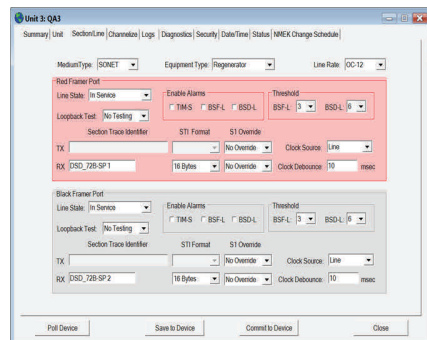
Unit 3: QA3

Summary | Unit | Section/Line | Channelize | Logs | Diagnostics | Security | Date/Time | Status | NMEK Change Schedule

MediumType: SONET
Equipment Type: Regenerator
Line Rate: OC-12

Red Framer Port
Line State: In Service
Loopback Test: No Testing
Enable Alarms
TIM-S
BSF-L
BSD-L
Threshold
BSF-L: 3
BSD-L: 6
Section Trace Identifier
STI Format
S1 Override
TX
No Override
Clock Source: Line
RX DSD_72B-SP 1
16 Bytes
No Override
Clock Debounce: 10 msec

Black Framer Port
Line State: In Service
Loopback Test: No Testing
Enable Alarms
TIM-S
BSF-L
BSD-L
Threshold
BSF-L: 3
BSD-L: 6
Section Trace Identifier
STI Format
S1 Override
TX
No Override
Clock Source: Line
RX DSD_72B-SP 2
16 Bytes
No Override
Clock Debounce: 10 msec

Poll Device
Save to Device
Commit to Device
Close